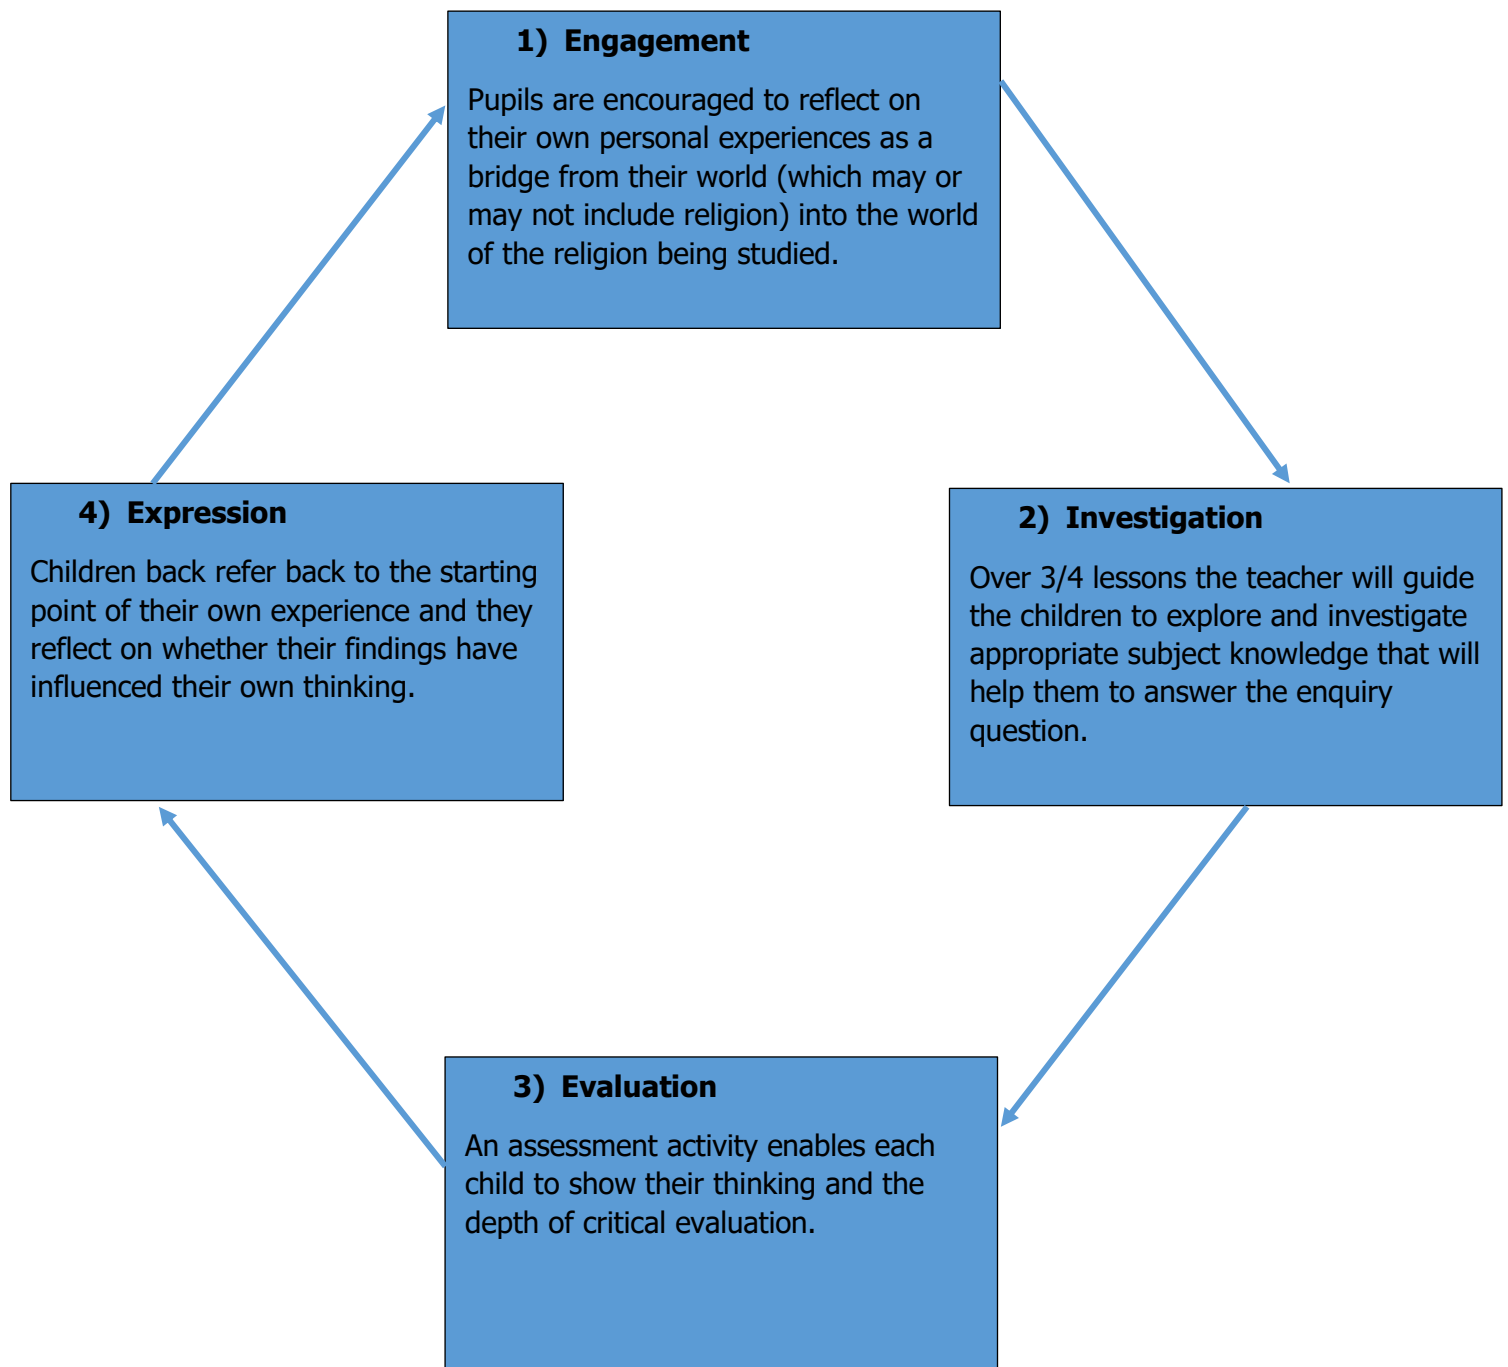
1) Engagement

Pupils are encouraged to reflect on their own personal experiences as a bridge from their world (which may or may not include religion) into the world of the religion being studied.

4) Expression

Children back refer back to the starting point of their own experience and they reflect on whether their findings have influenced their own thinking.

2) Investigation

Over 3/4 lessons the teacher will guide the children to explore and investigate appropriate subject knowledge that will help them to answer the enquiry question.

3) Evaluation

An assessment activity enables each child to show their thinking and the depth of critical evaluation.